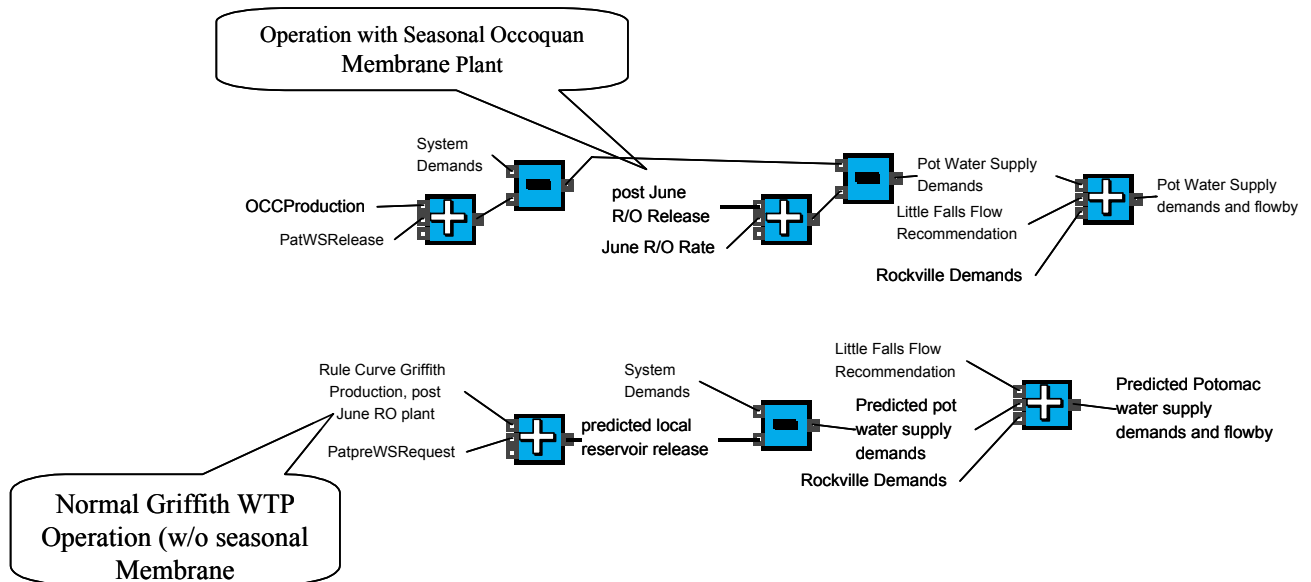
Operation with Seasonal Occoquan Membrane Plant

System Demands

OCCProduction

PatWSRelease

post June R/O Release

June R/O Rate

Pot Water Supply Demands

Little Falls Flow Recommendation

Pot Water Supply demands and flowby

Rockville Demands

Rule Curve Griffith Production, post June RO plant

PatpreWSRequest

predicted local reservoir release

System Demands

Little Falls Flow Recommendation

Predicted pot water supply demands

Predicted Potomac water supply demands and flowby

Rockville Demands

Normal Griffith WTP Operation (w/o seasonal Membrane